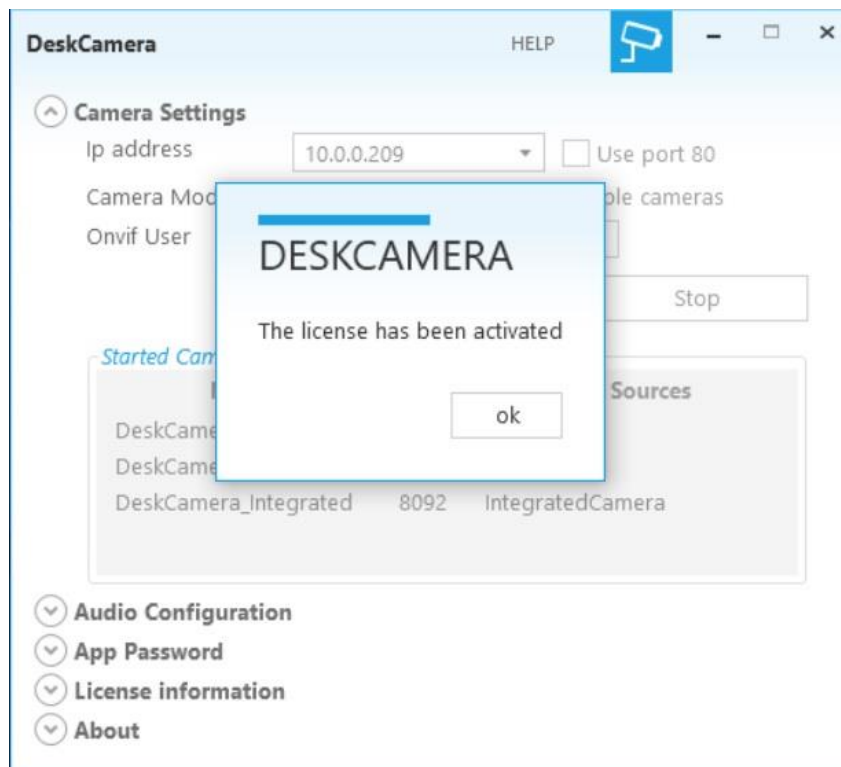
DeskCamera HELP – □ ×

Camera Settings
Ip address 10.0.0.209 Use port 80
Camera Mod ple cameras
Onvif User
Stop

Started Cam
Sources
DeskCame
DeskCame
DeskCamera_Integrated 8092 IntegratedCamera

DESKCAMERA
The license has been activated
ok

Audio Configuration
App Password
License information
About